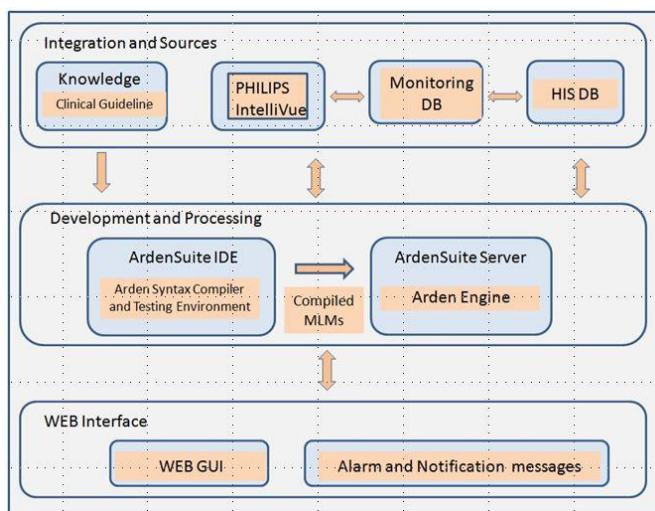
Integration and Sources

Knowledge

Clinical Guideline

PHILIPS IntelliVue

Monitoring DB

HIS DB

Development and Processing

ArdenSuite IDE

Arden Syntax Compiler and Testing Environment

Compiled MLMs

ArdenSuite Server

Arden Engine

WEB Interface

WEB GUI

Alarm and Notification messages